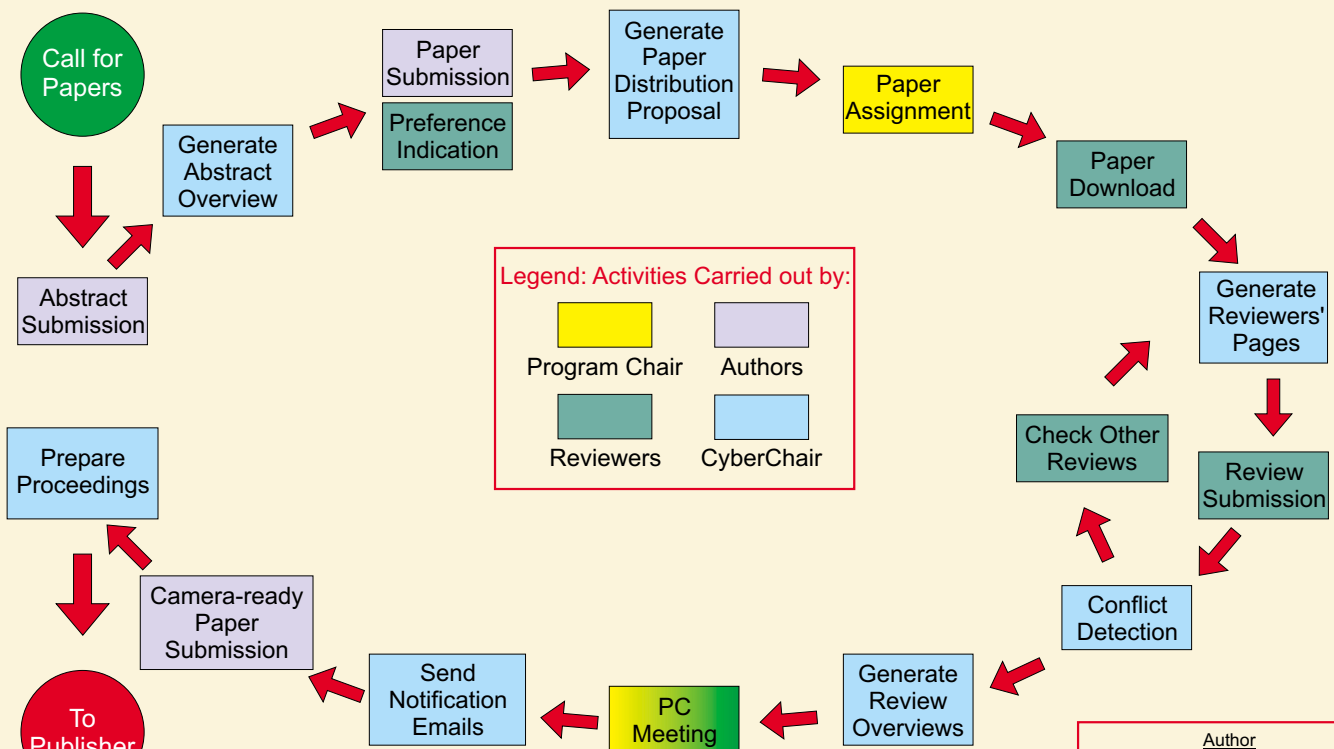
Call for Papers

Abstract Submission

Generate Abstract Overview

Paper Submission

Preference Indication

Generate Paper Distribution Proposal

Paper Assignment

Paper Download

Generate Reviewers' Pages

Review Submission

Conflict Detection

Check Other Reviews

Generate Review Overviews

PC Meeting

Send Notification Emails

Camera-ready Paper Submission

Prepare Proceedings

To Publisher

Legend: Activities Carried out by:

Program Chair

Authors

Reviewers

CyberChair

Author